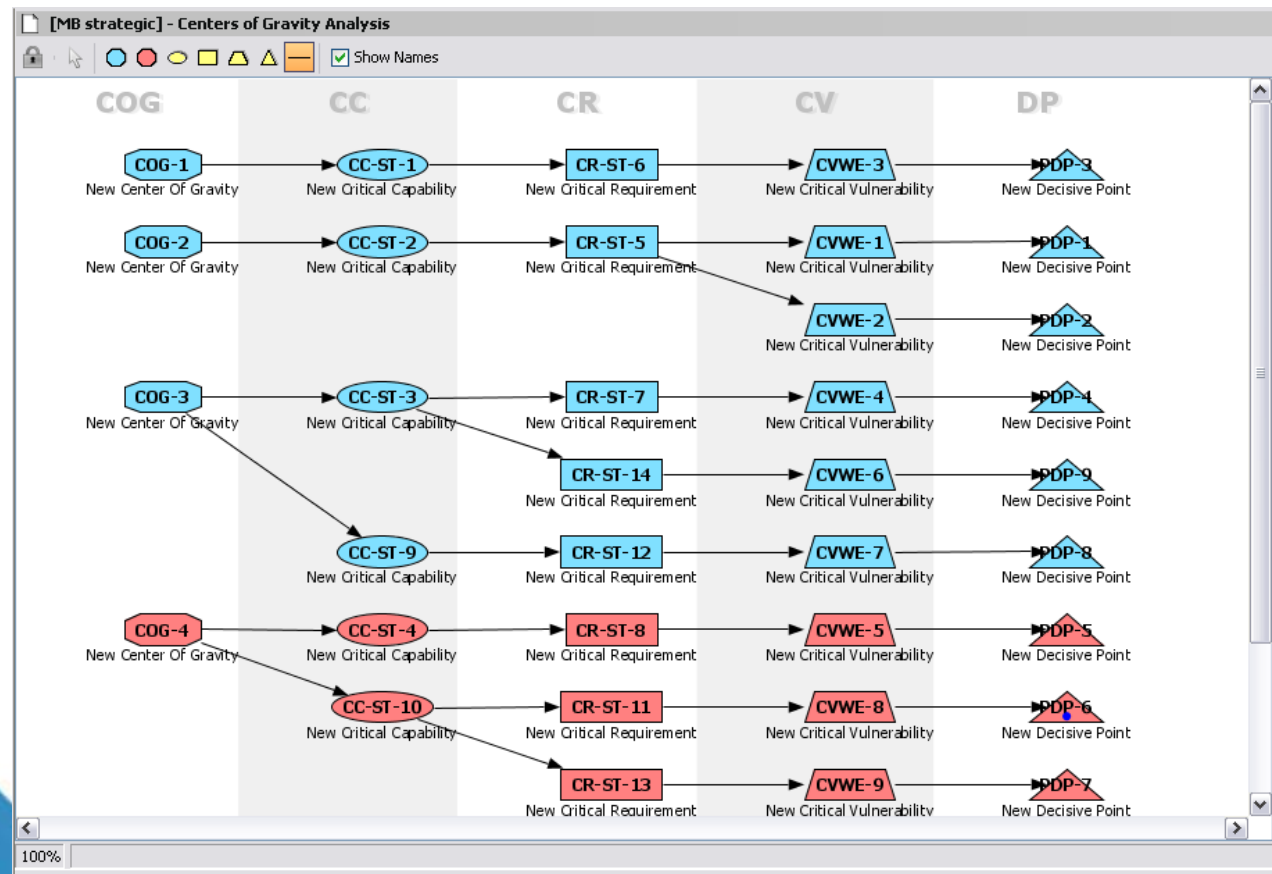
[MB strategic] - Centers of Gravity Analysis

Show Names

COG CC CR CV DP

COG-1
New Center Of Gravity
CC-ST-1
New Critical Capability
CR-ST-6
New Critical Requirement
CVWE-3
New Critical Vulnerability
PDP-3
New Decisive Point

COG-2
New Center Of Gravity
CC-ST-2
New Critical Capability
CR-ST-5
New Critical Requirement
CVWE-1
New Critical Vulnerability
PDP-1
New Decisive Point

CVWE-2
New Critical Vulnerability
PDP-2
New Decisive Point

COG-3
New Center Of Gravity
CC-ST-3
New Critical Capability
CR-ST-7
New Critical Requirement
CVWE-4
New Critical Vulnerability
PDP-4
New Decisive Point

CR-ST-14
New Critical Requirement
CVWE-6
New Critical Vulnerability
PDP-9
New Decisive Point

CC-ST-9
New Critical Capability
CR-ST-12
New Critical Requirement
CVWE-7
New Critical Vulnerability
PDP-8
New Decisive Point

COG-4
New Center Of Gravity
CC-ST-4
New Critical Capability
CR-ST-8
New Critical Requirement
CVWE-5
New Critical Vulnerability
PDP-5
New Decisive Point

CC-ST-10
New Critical Capability
CR-ST-11
New Critical Requirement
CVWE-8
New Critical Vulnerability
PDP-6
New Decisive Point

CR-ST-13
New Critical Requirement
CVWE-9
New Critical Vulnerability
PDP-7
New Decisive Point

100%